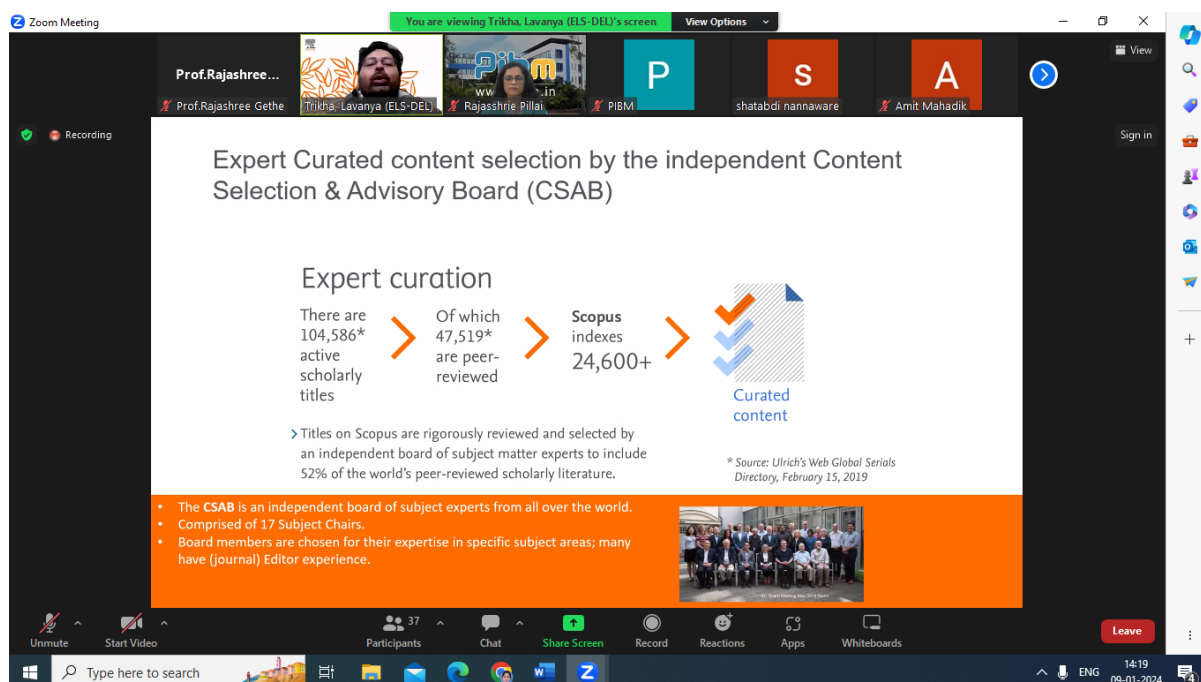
Zoom Meeting

You are viewing Trikha, Lavanya (ELS-DEL)'s screen

View Options

Prof.Rajashree...

Prof.Rajashree Gethe

Trikha, Lavanya (ELS-DEL)

Rajasshrie Pillai

P

PIBM

S

shatabdi nannaware

A

Amit Mahadik

View

Recording

Sign in

Expert Curated content selection by the independent Content Selection & Advisory Board (CSAB)

Expert curation

There are 104,586* active scholarly titles

Of which 47,519* are peer-reviewed

Scopus indexes 24,600+

Curated content

Titles on Scopus are rigorously reviewed and selected by an independent board of subject matter experts to include 52% of the world's peer-reviewed scholarly literature.

* Source: Ulrich's Web Global Serials Directory, February 15, 2019

• The CSAB is an independent board of subject experts from all over the world.
• Comprised of 17 Subject Chairs.
• Board members are chosen for their expertise in specific subject areas; many have (journal) Editor experience.

Unmute

Start Video

37

Participants

Chat

Share Screen

Record

Reactions

Apps

Whiteboards

Leave

Type here to search

ENG

14:19

09-01-2024